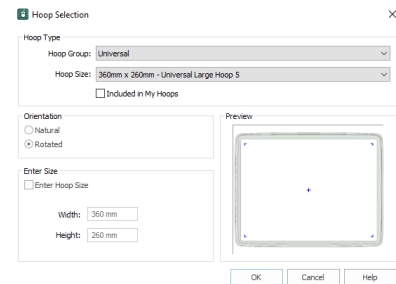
Hoop Selection
×

Hoop Type
Hoop Group: Universal
Hoop Size: 360mm x 260mm - Universal Large Hoop 5
Included in My Hoops

Orientation
Natural
Rotated

Preview

Enter Size
Enter Hoop Size
Width: 360 mm
Height: 260 mm

OK
Cancel
Help